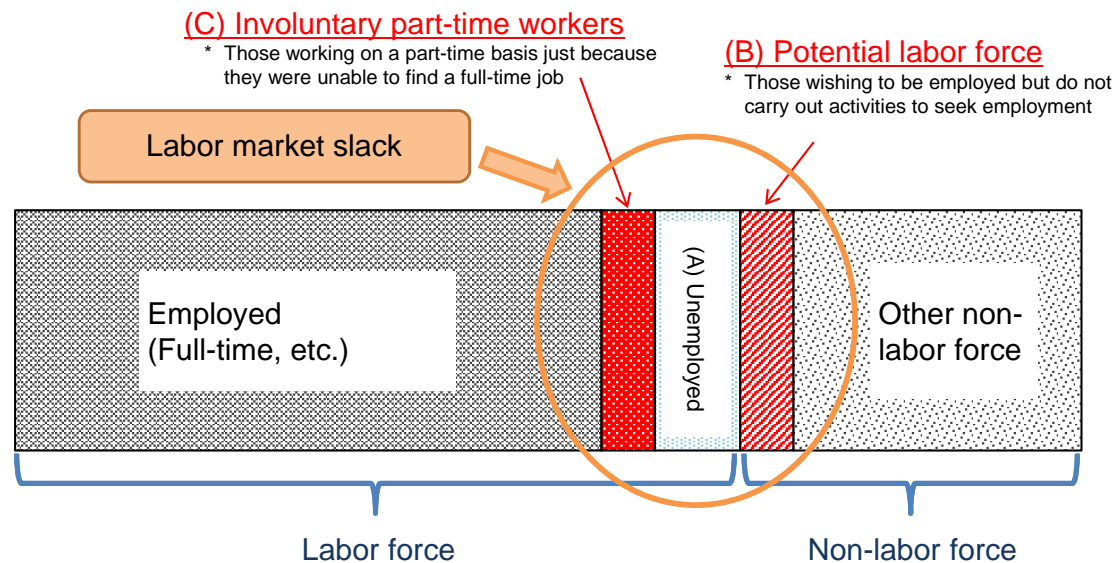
(C) Involuntary part-time workers
* Those working on a part-time basis just because they were unable to find a full-time job

(B) Potential labor force
* Those wishing to be employed but do not carry out activities to seek employment

Labor market slack

Employed
(Full-time, etc.)

(A) Unemployed

Other non-labor force

Labor force

Non-labor force